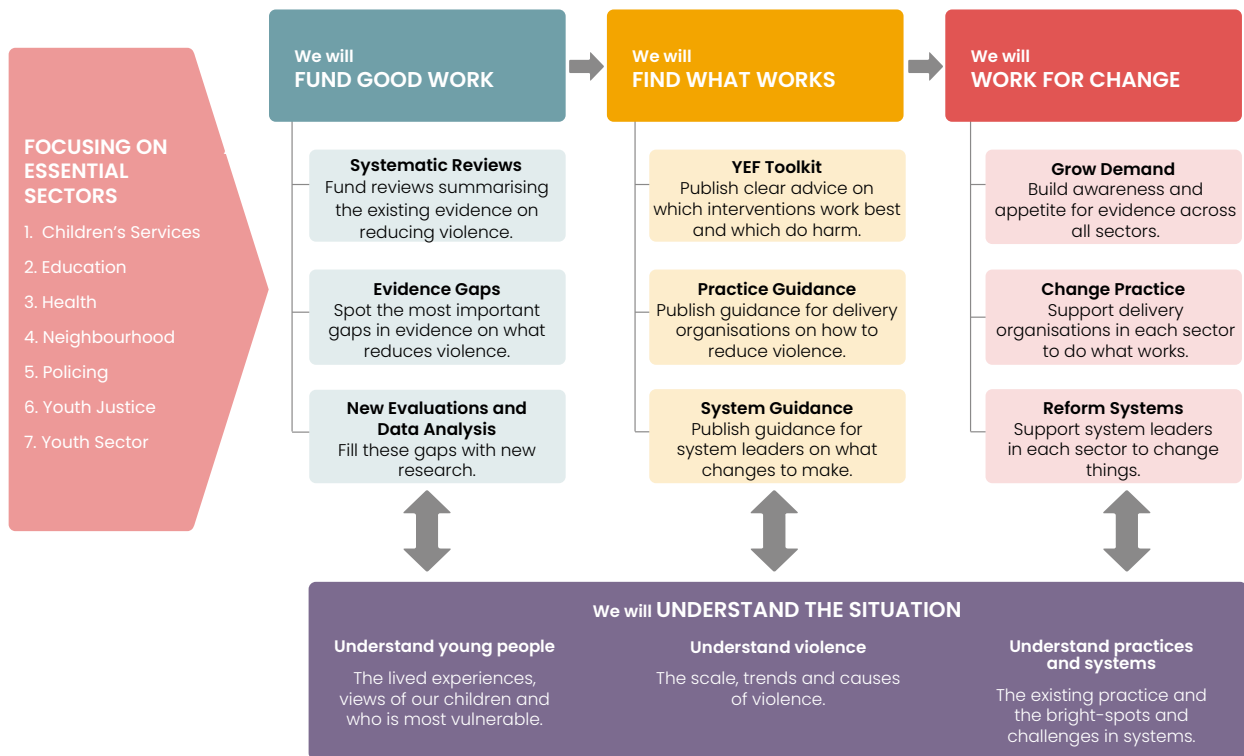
FOCUSING ON ESSENTIAL SECTORS

1. Children's Services
2. Education
3. Health
4. Neighbourhood
5. Policing
6. Youth Justice
7. Youth Sector

We will
FUND GOOD WORK

Systematic Reviews
Fund reviews summarising the existing evidence on reducing violence.

Evidence Gaps
Spot the most important gaps in evidence on what reduces violence.

New Evaluations and Data Analysis
Fill these gaps with new research.

We will
FIND WHAT WORKS

YEF Toolkit
Publish clear advice on which interventions work best and which do harm.

Practice Guidance
Publish guidance for delivery organisations on how to reduce violence.

System Guidance
Publish guidance for system leaders on what changes to make.

We will
WORK FOR CHANGE

Grow Demand
Build awareness and appetite for evidence across all sectors.

Change Practice
Support delivery organisations in each sector to do what works.

Reform Systems
Support system leaders in each sector to change things.

We will UNDERSTAND THE SITUATION

Understand young people
The lived experiences, views of our children and who is most vulnerable.

Understand violence
The scale, trends and causes of violence.

Understand practices and systems
The existing practice and the bright-spots and challenges in systems.